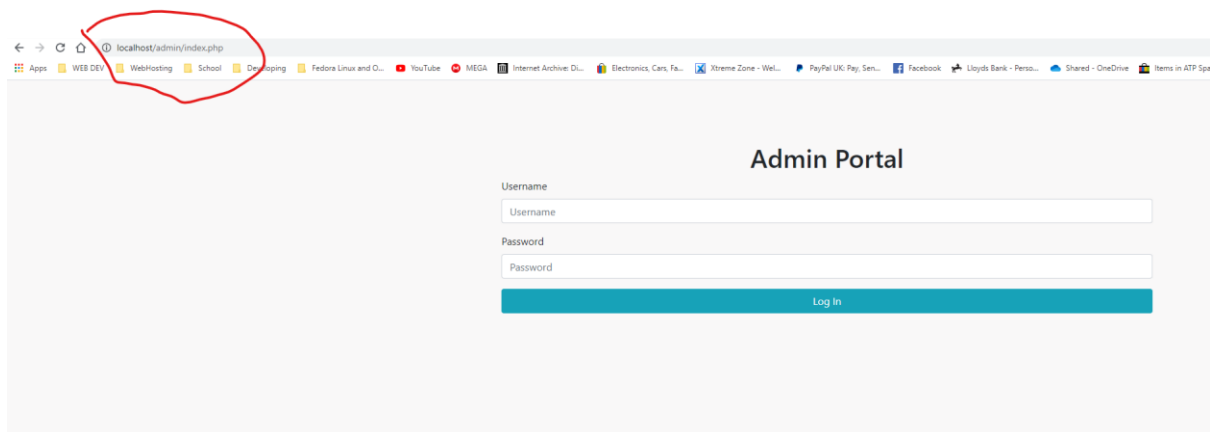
localhost/admin/index.php

Apps WEB DEV WebHosting School Dev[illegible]oping Fedora Linux and O... YouTube MEGA Internet Archive: Di... Electronics, Cars, Fa... Xtreme Zone - Wel... PayPal UK: Pay, Sen... Facebook Lloyds Bank - Perso... Shared - OneDrive Items in ATP Spa

Admin Portal

Username

Username

Password

Password

Log In